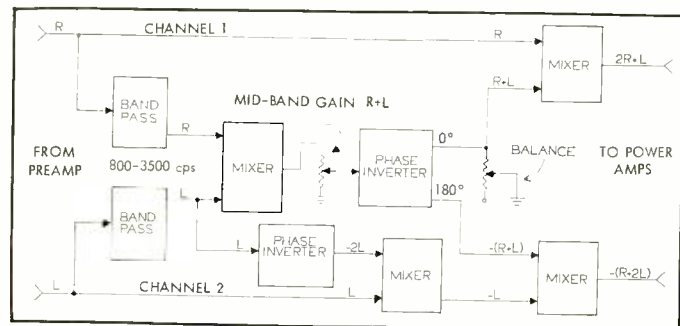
R
CHANNEL 1
R
MIXER
2R+L
R+L
BAND PASS
MID-BAND GAIN R+L
R
0°
FROM PREAMP
MIXER
PHASE INVERTER
BALANCE
TO POWER AMPS
800-3500 cps
180°
BAND PASS
L
PHASE INVERTER
-2L
-(R+L)
MIXER
MIXER
-(R+2L)
L
CHANNEL 2
L
-L